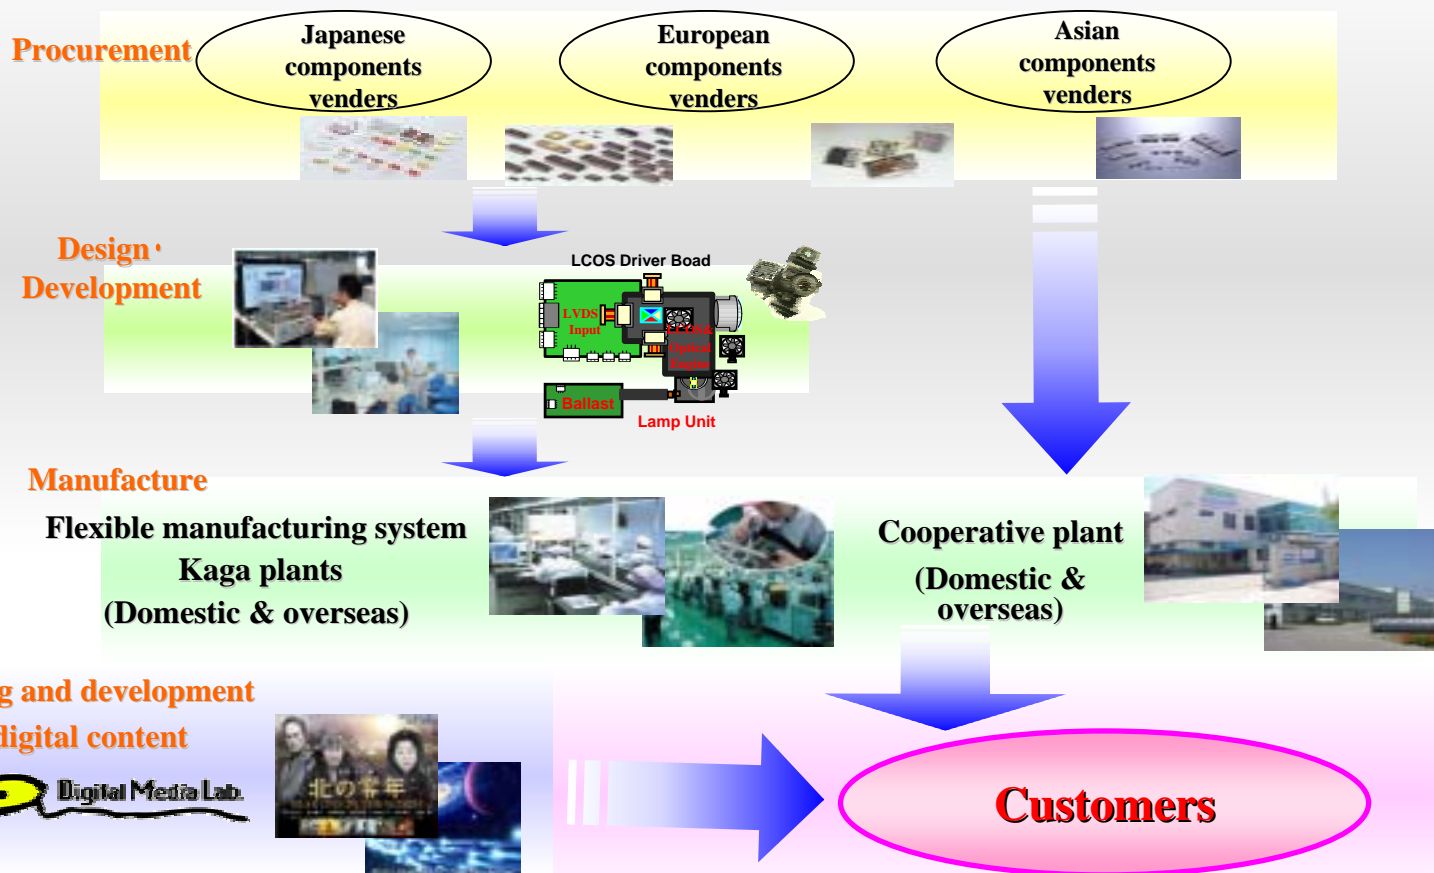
Procurement

Japanese components venders

European components venders

Asian components venders

Design・Development

LCOS Driver Boad

LVDS Input

LCOS Optical Engine

Ballast

Lamp Unit

Manufacture

Flexible manufacturing system
Kaga plants
(Domestic & overseas)

Cooperative plant
(Domestic & overseas)

g and development
digital content

Digital Media Lab.

北の零年

Customers